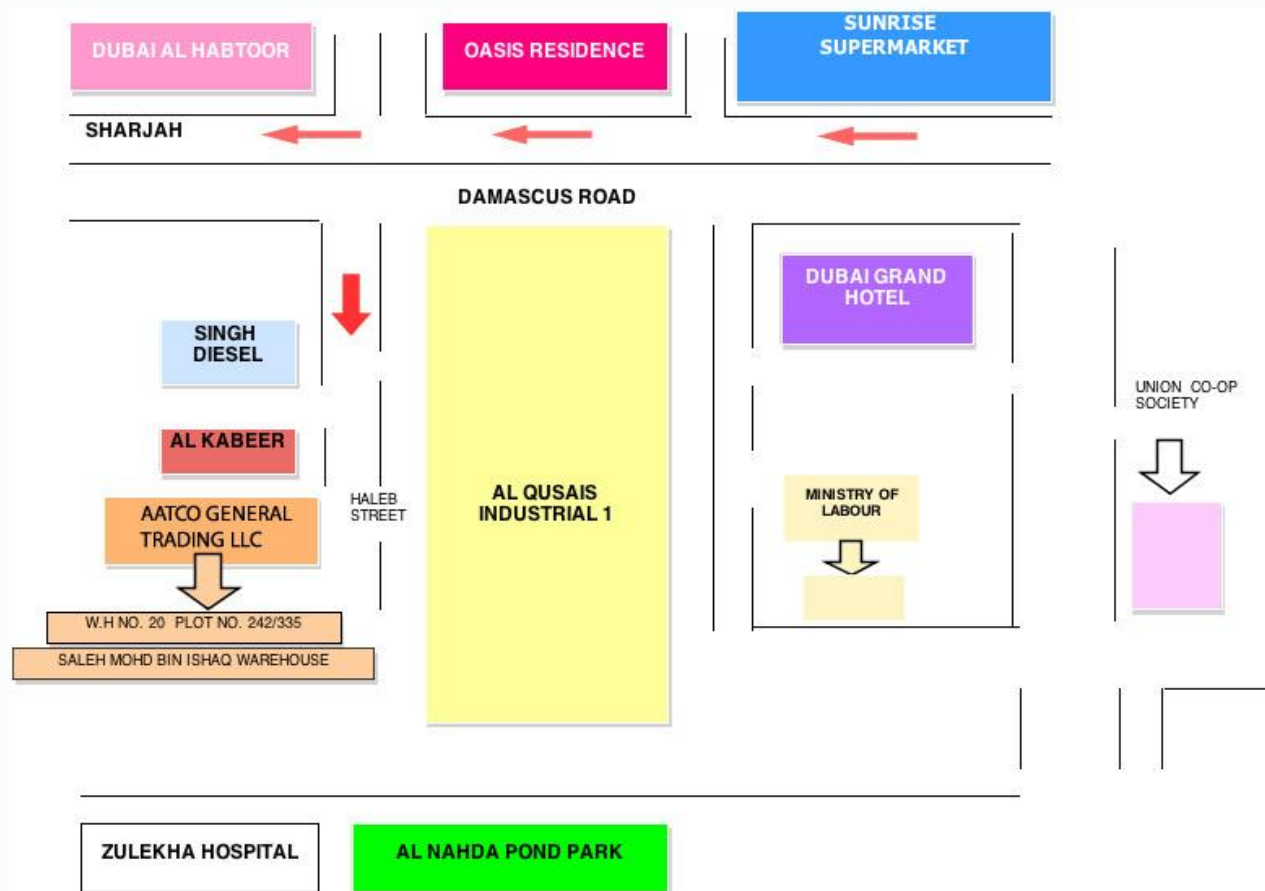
DUBAI AL HABTOOR

OASIS RESIDENCE

SUNRISE SUPERMARKET

SHARJAH

DAMASCUS ROAD

SINGH DIESEL

AL KABEER

AATCO GENERAL TRADING LLC

W.H NO. 20 PLOT NO. 242/335

SALEH MOHD BIN ISHAQ WAREHOUSE

HALEB STREET

AL QUSAIS INDUSTRIAL 1

DUBAI GRAND HOTEL

MINISTRY OF LABOUR

UNION CO-OP SOCIETY

ZULEKHA HOSPITAL

AL NAHDA POND PARK